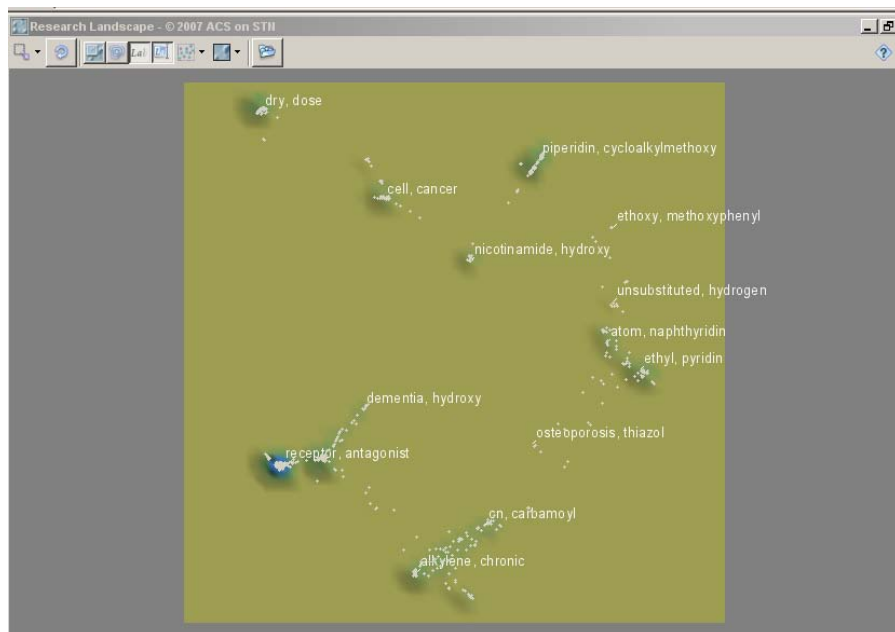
Research Landscape - © 2007 ACS on STN

dry, dose

piperidin, cycloalkylmethoxy

cell, cancer

ethoxy, methoxyphenyl

nicotinamide, hydroxy

unsubstituted, hydrogen

atom, naphthyridin

ethyl, pyridin

dementia, hydroxy

osteoporosis, thiazol

receptor, antagonist

cn, carbamoyl

alkylene, chronic